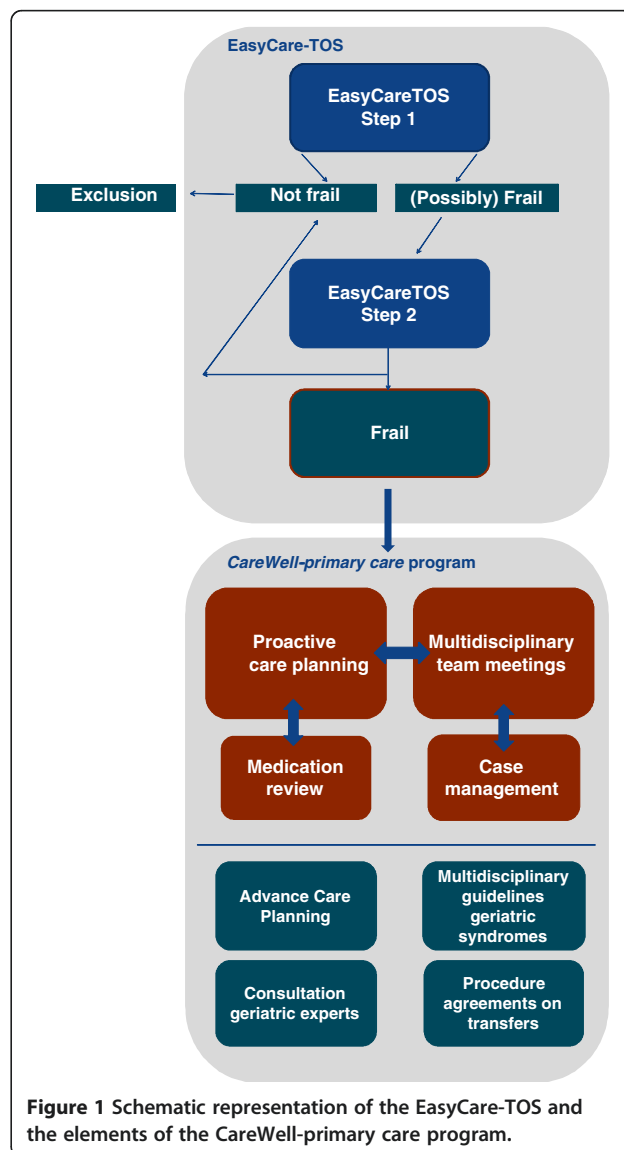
EasyCare-TOS

EasyCareTOS Step 1

Exclusion

Not frail

(Possibly) Frail

EasyCareTOS Step 2

Frail

CareWell-primary care program

Proactive care planning

Multidisciplinary team meetings

Medication review

Case management

Advance Care Planning

Multidisciplinary guidelines geriatric syndromes

Consultation geriatric experts

Procedure agreements on transfers

Figure 1 Schematic representation of the EasyCare-TOS and the elements of the CareWell-primary care program.